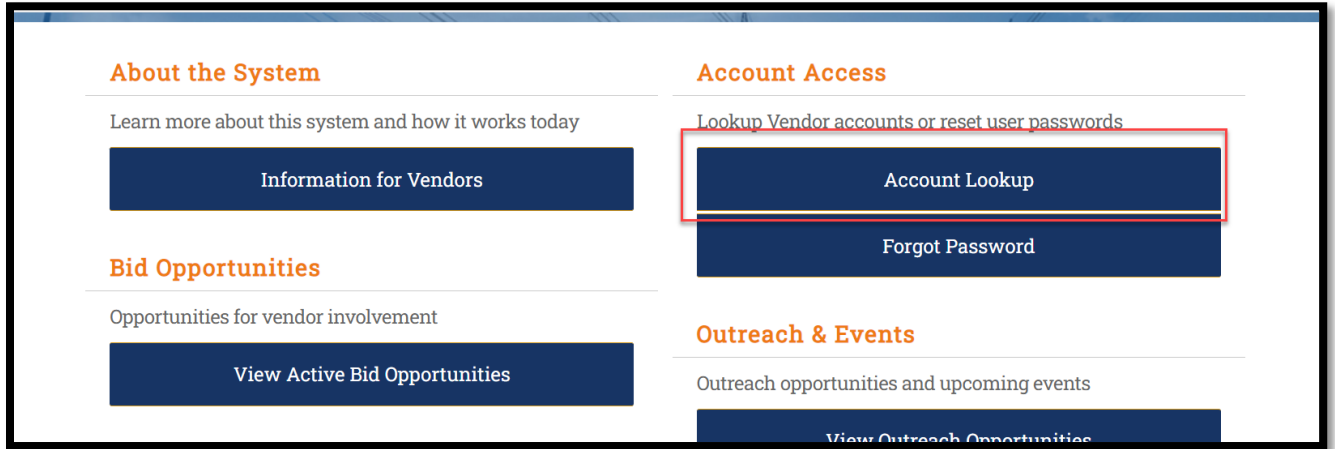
About the System

Learn more about this system and how it works today

Information for Vendors

Bid Opportunities

Opportunities for vendor involvement

View Active Bid Opportunities

Account Access

Lookup Vendor accounts or reset user passwords

Account Lookup

Forgot Password

Outreach & Events

Outreach opportunities and upcoming events

View Outreach Opportunities